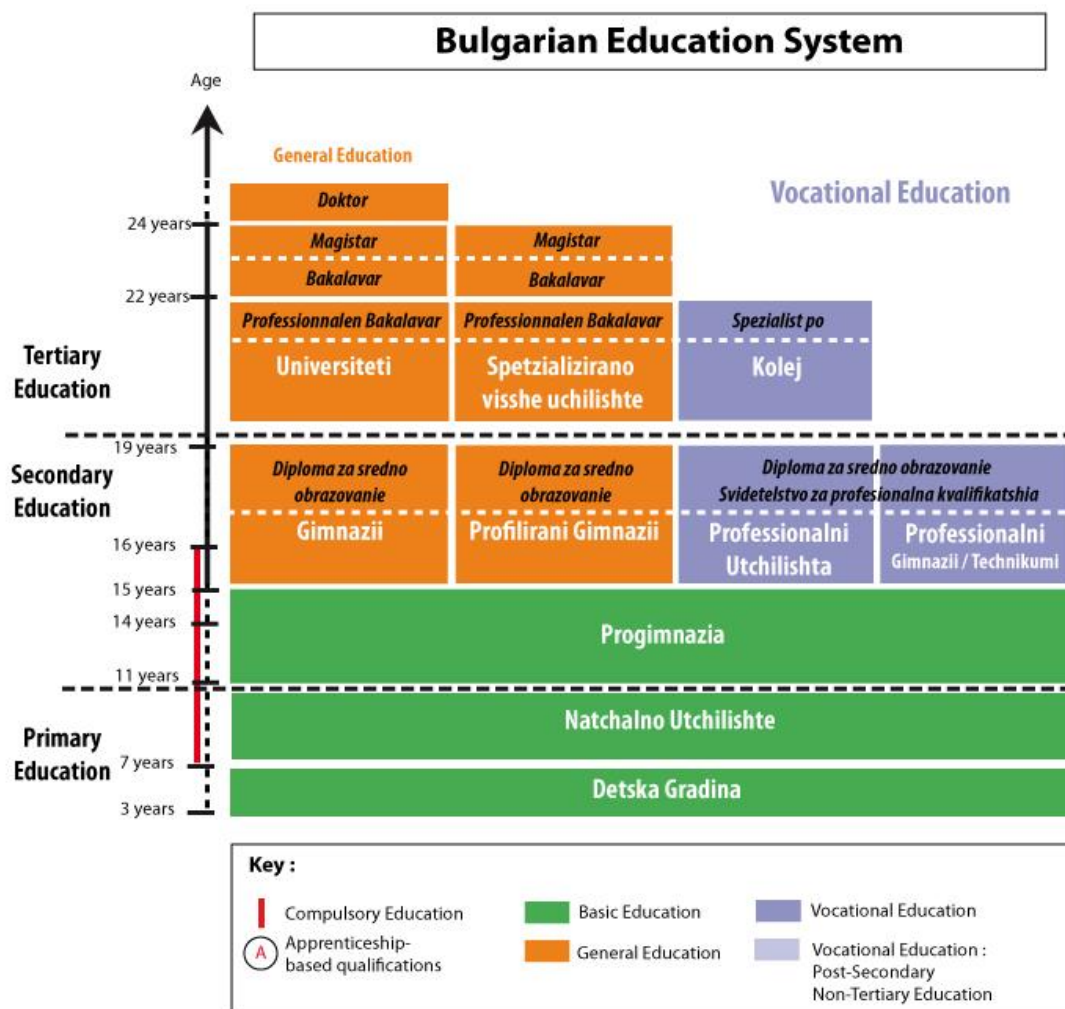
Bulgarian Education System

Age

General Education

Vocational Education

Doktor

24 years

Magistar

Bakalavar

Magistar

Bakalavar

22 years

Professionnalen Bakalavar

Universiteti

Professionnalen Bakalavar

Spetzializirano visshe uchilishte

Spezialist po

Kolej

Tertiary Education

19 years

Secondary Education

Diploma za sredno obrazovanie

Gimnazii

Diploma za sredno obrazovanie

Profilirani Gimnazii

Diploma za sredno obrazovanie
Svidetelstvo za profesionalna kvalifikatshia

Professionalni Utchilishta

Professionalni Gimnazii / Technikumi

16 years

15 years

14 years

Progimnazia

11 years

Primary Education

Natchalno Utchilishte

7 years

Detska Gradina

3 years

Key :

Compulsory Education

A Apprenticeship-based qualifications

Basic Education

General Education

Vocational Education

Vocational Education : Post-Secondary Non-Tertiary Education